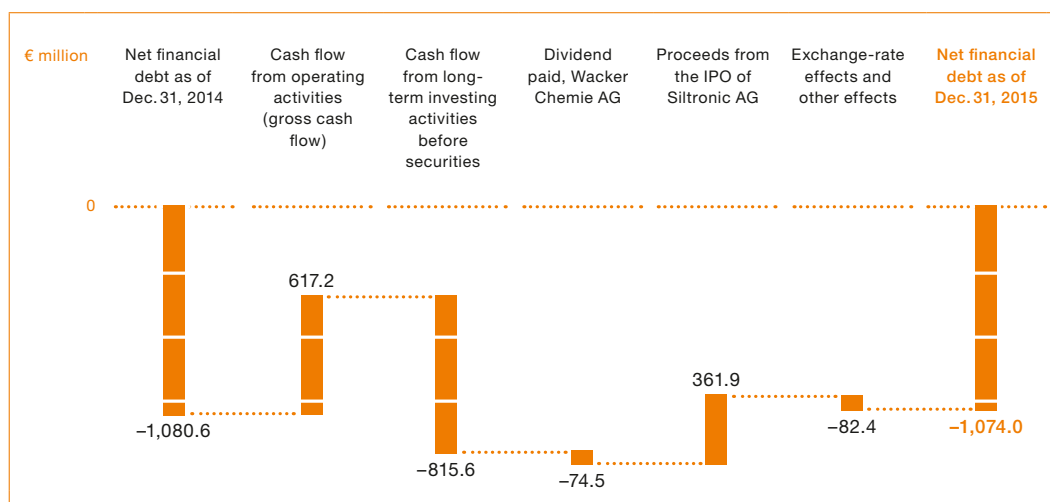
€ million

Net financial debt as of Dec. 31, 2014

Cash flow from operating activities (gross cash flow)

Cash flow from long-term investing activities before securities

Dividend paid, Wacker Chemie AG

Proceeds from the IPO of Siltronic AG

Exchange-rate effects and other effects

Net financial debt as of Dec. 31, 2015

0

–1,080.6

617.2

–815.6

–74.5

361.9

–82.4

–1,074.0